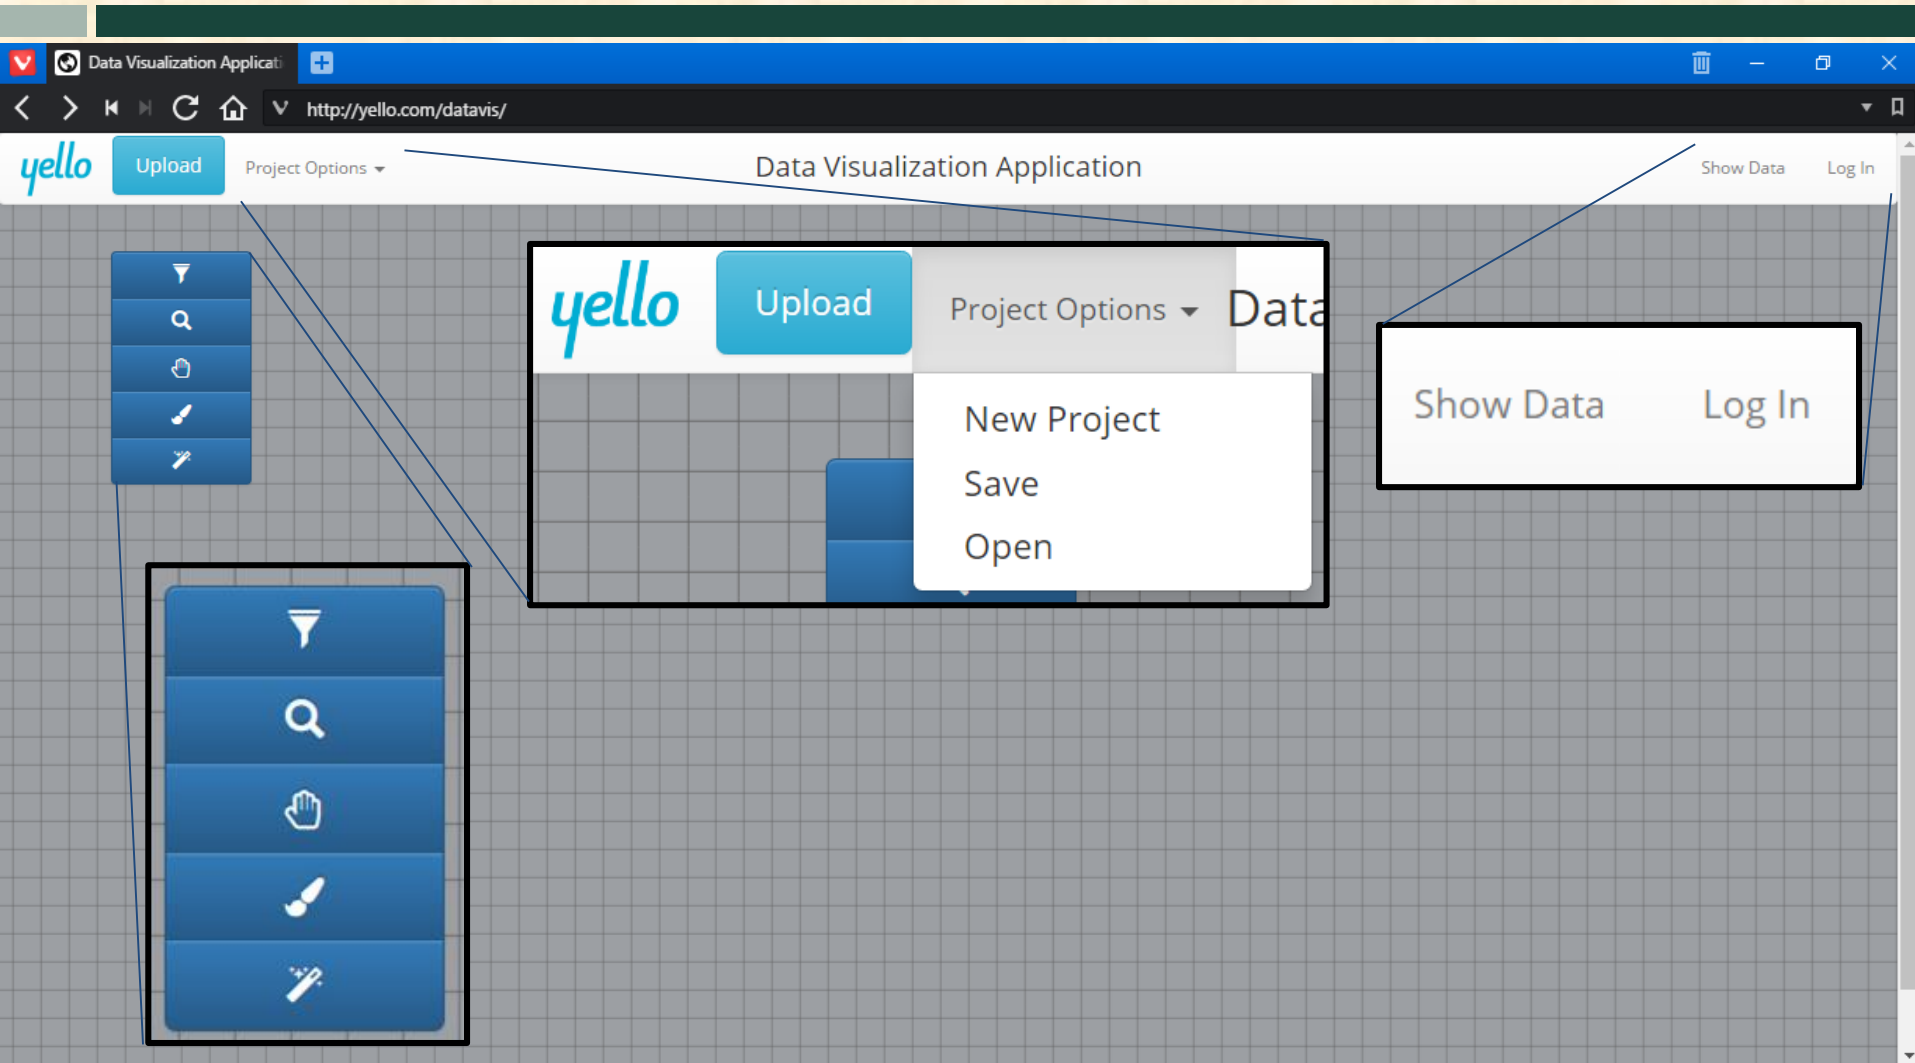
Data Visualization Applicati

http://yello.com/datavis/

yello Upload Project Options Data Visualization Application Show Data Log In

yello Upload Project Options Data

New Project
Save
Open

Show Data Log In